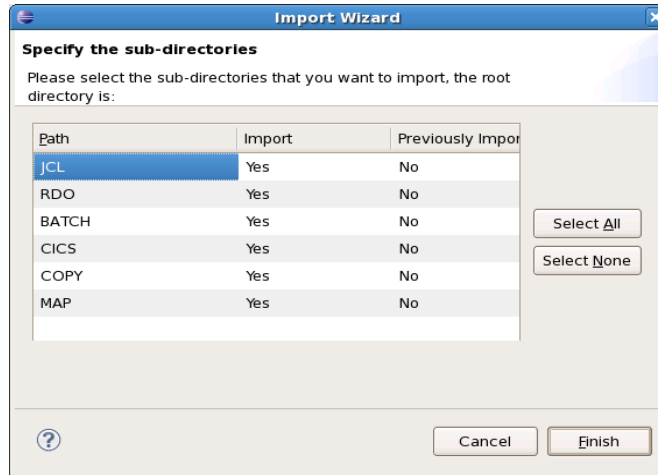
Import Wizard

Specify the sub-directories

Please select the sub-directories that you want to import, the root directory is:

| Path | Import | Previously Impor |
|---|---|---|
| JCL | Yes | No |
| RDO | Yes | No |
| BATCH | Yes | No |
| CICS | Yes | No |
| COPY | Yes | No |
| MAP | Yes | No |

Select All

Select None

Cancel

Finish